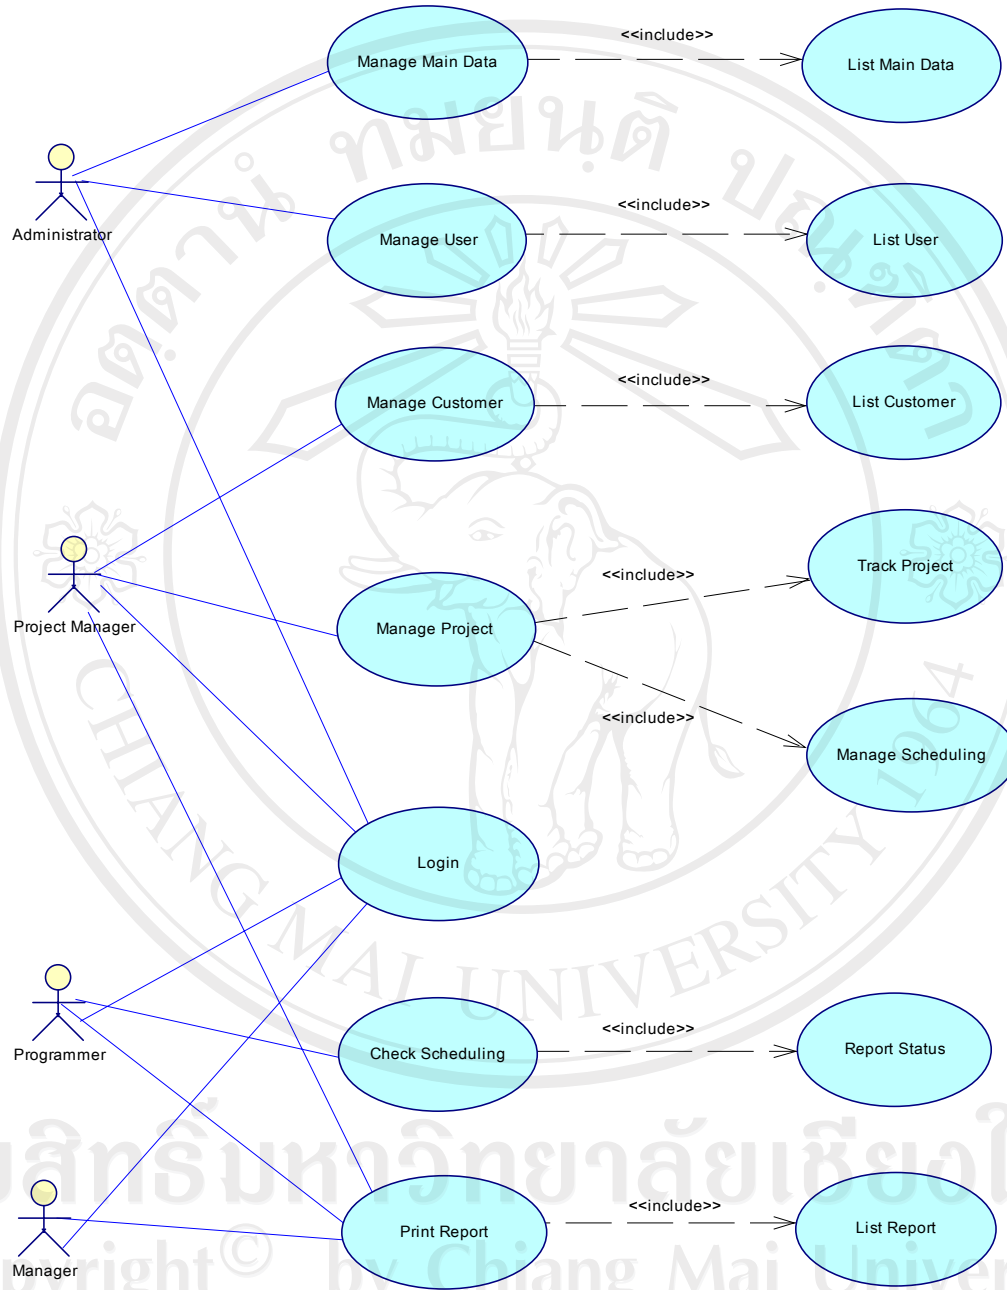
Administrator

Project Manager

Programmer

Manager

Manage Main Data

<<include>>

List Main Data

Manage User

<<include>>

List User

Manage Customer

<<include>>

List Customer

Manage Project

<<include>>

Track Project

<<include>>

Manage Scheduling

Login

Check Scheduling

<<include>>

Report Status

Print Report

<<include>>

List Report

ทมยนต์ ปลอดภัย

CHIANG MAI UNIVERSITY 1964

ลิขสิทธิ์มหาวิทยาลัยเชียงใหม่

Copyright© by Chiang Mai University